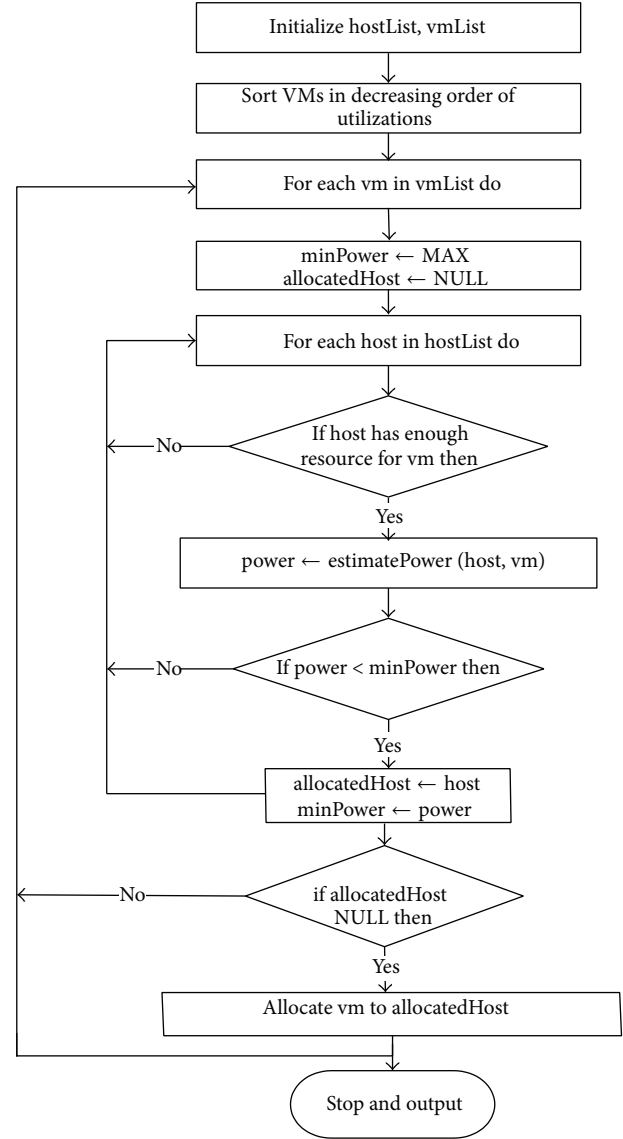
Initialize hostList, vmList

Sort VMs in decreasing order of utilizations

For each vm in vmList do

minPower ← MAX
allocatedHost ← NULL

For each host in hostList do

If host has enough resource for vm then

No

Yes

power ← estimatePower (host, vm)

If power < minPower then

No

Yes

allocatedHost ← host
minPower ← power

if allocatedHost NULL then

No

Yes

Allocate vm to allocatedHost

Stop and output